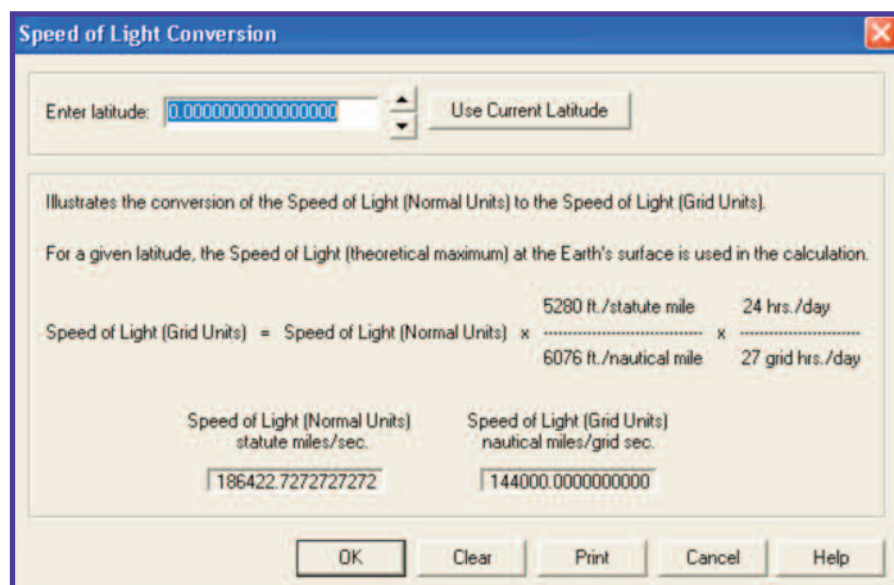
Speed of Light Conversion

Enter latitude: 0.0000000000000000

Use Current Latitude

Illustrates the conversion of the Speed of Light (Normal Units) to the Speed of Light (Grid Units).

For a given latitude, the Speed of Light (theoretical maximum) at the Earth's surface is used in the calculation.

Speed of Light (Grid Units) = Speed of Light (Normal Units) x $\frac{\text{5280 ft./statute mile}}{\text{6076 ft./nautical mile}}$ x $\frac{\text{24 hrs./day}}{\text{27 grid hrs./day}}$

Speed of Light (Normal Units) statute miles/sec.

186422.7272727272

Speed of Light (Grid Units) nautical miles/grid sec.

144000.0000000000

OK

Clear

Print

Cancel

Help